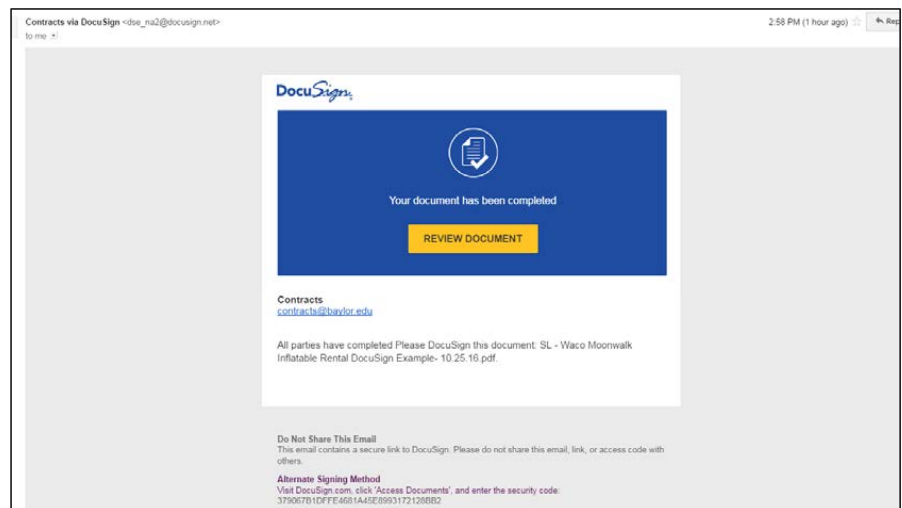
Contracts via DocuSign <dse_na2@docusign.net>
to me

2:58 PM (1 hour ago)

Rep

DocuSign

Your document has been completed

REVIEW DOCUMENT

Contracts
contracts@baylor.edu

All parties have completed Please DocuSign this document: SL - Waco Moonwalk Inflatable Rental DocuSign Example- 10.25.16.pdf.

Do Not Share This Email
This email contains a secure link to DocuSign. Please do not share this email, link, or access code with others.

Alternate Signing Method
Visit DocuSign.com, click 'Access Documents', and enter the security code:
379067B1DFFE4681A45E8993172128BB2